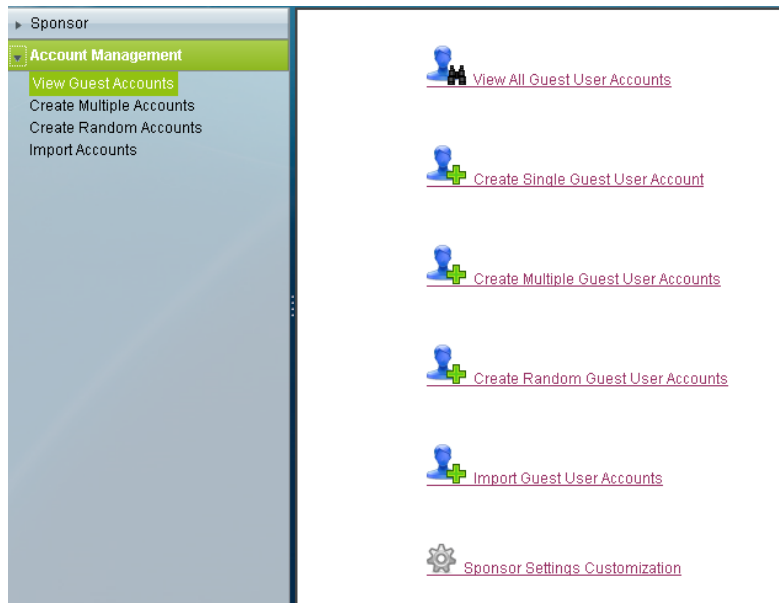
Sponsor

Account Management

View Guest Accounts

Create Multiple Accounts

Create Random Accounts

Import Accounts

View All Guest User Accounts

Create Single Guest User Account

Create Multiple Guest User Accounts

Create Random Guest User Accounts

Import Guest User Accounts

Sponsor Settings Customization